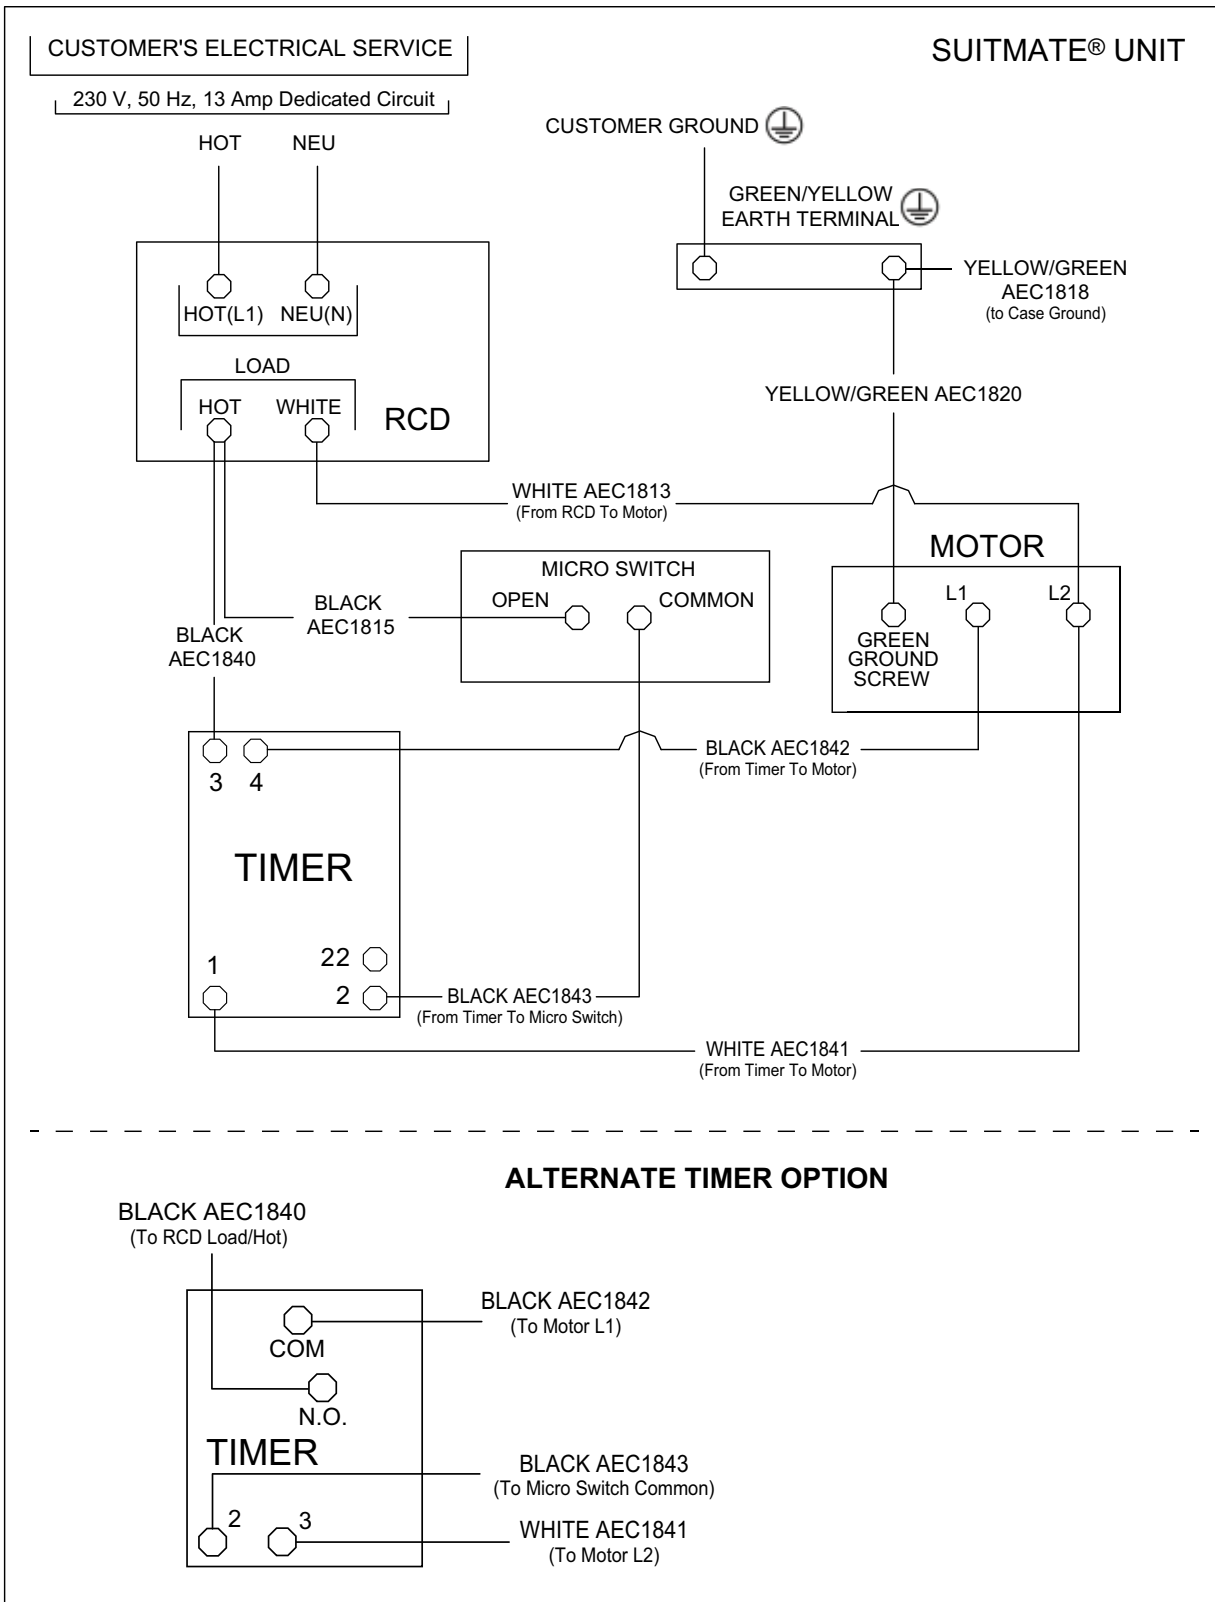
CUSTOMER'S ELECTRICAL SERVICE

230 V, 50 Hz, 13 Amp Dedicated Circuit

SUITMATE® UNIT

HOT NEU

HOT(L1) NEU(N)

LOAD

HOT WHITE

RCD

CUSTOMER GROUND

GREEN/YELLOW EARTH TERMINAL

YELLOW/GREEN AEC1818 (to Case Ground)

YELLOW/GREEN AEC1820

WHITE AEC1813 (From RCD To Motor)

MOTOR

L1 L2

GREEN GROUND SCREW

MICRO SWITCH

OPEN COMMON

BLACK AEC1815

BLACK AEC1840

3 4

BLACK AEC1842 (From Timer To Motor)

TIMER

1

22

2

BLACK AEC1843 (From Timer To Micro Switch)

WHITE AEC1841 (From Timer To Motor)

ALTERNATE TIMER OPTION

BLACK AEC1840 (To RCD Load/Hot)

COM

N.O.

TIMER

2 3

BLACK AEC1842 (To Motor L1)

BLACK AEC1843 (To Micro Switch Common)

WHITE AEC1841 (To Motor L2)